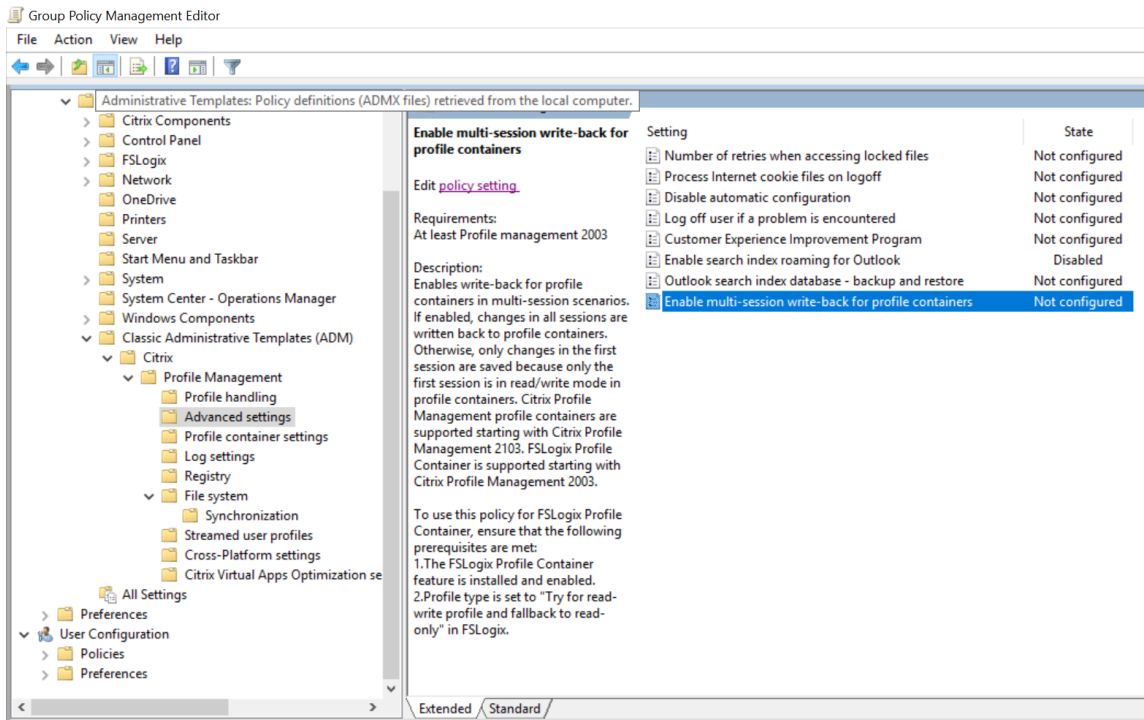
Group Policy Management Editor

File Action View Help

Administrative Templates: Policy definitions (ADMX files) retrieved from the local computer.

Citrix Components
Control Panel
FSLogix
Network
OneDrive
Printers
Server
Start Menu and Taskbar
System
System Center - Operations Manager
Windows Components
Classic Administrative Templates (ADM)
Citrix
Profile Management
Profile handling
Advanced settings
Profile container settings
Log settings
Registry
File system
Synchronization
Streamed user profiles
Cross-Platform settings
Citrix Virtual Apps Optimization se
All Settings
Preferences
User Configuration
Policies
Preferences

Enable multi-session write-back for profile containers

Edit policy setting

Requirements:
At least Profile management 2003

Description:
Enables write-back for profile containers in multi-session scenarios. If enabled, changes in all sessions are written back to profile containers. Otherwise, only changes in the first session are saved because only the first session is in read/write mode in profile containers. Citrix Profile Management profile containers are supported starting with Citrix Profile Management 2103. FSLogix Profile Container is supported starting with Citrix Profile Management 2003.

To use this policy for FSLogix Profile Container, ensure that the following prerequisites are met:
1.The FSLogix Profile Container feature is installed and enabled.
2.Profile type is set to "Try for read-write profile and fallback to read-only" in FSLogix.

| Setting | State |
|---|---|
| Number of retries when accessing locked files | Not configured |
| Process Internet cookie files on logoff | Not configured |
| Disable automatic configuration | Not configured |
| Log off user if a problem is encountered | Not configured |
| Customer Experience Improvement Program | Not configured |
| Enable search index roaming for Outlook | Disabled |
| Outlook search index database - backup and restore | Not configured |
| Enable multi-session write-back for profile containers | Not configured |

Extended Standard